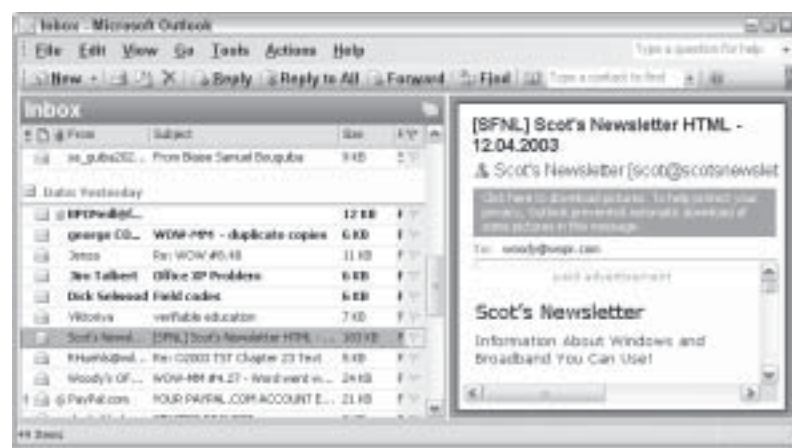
Inbox - Microsoft Outlook

File Edit View Go Tools Actions Help

Type a question for help

New Reply Reply to All Forward Find Type a contact to find

Inbox

From | Subject | Size
se_gubs202... | From Biase Samuel Bougubs | 9 KB

Date: Yesterday

RPGPwdl@l... | | 12 KB
george CO... | WOW-MM - duplicate copies | 6 KB
Jesse | Re: WOW #5.48 | 11 KB
Jim Talbert | Office XP Problem | 6 KB
Dick Selwood | Field codes | 6 KB
Viktoriya | verifiable education | 7 KB
Scot's Newsl... | [SFNL] Scot's Newsletter HTML ... | 103 KB
RHuehls@wd... | Re: O2003 TST Chapter 23 Text | 9 KB
Woody's OF... | WOW-MM #4.27 - Word went w... | 24 KB
PayPal.com | YOUR PAYPAL.COM ACCOUNT E... | 21 KB

[SFNL] Scot's Newsletter HTML - 12.04.2003

Scot's Newsletter [scot@scotsnewslet

Click here to download pictures. To help protect your privacy, Outlook prevented automatic download of some pictures in this message.

To: woody@wopr.com

paid advertisement

Scot's Newsletter

Information About Windows and Broadband You Can Use!

49 Items